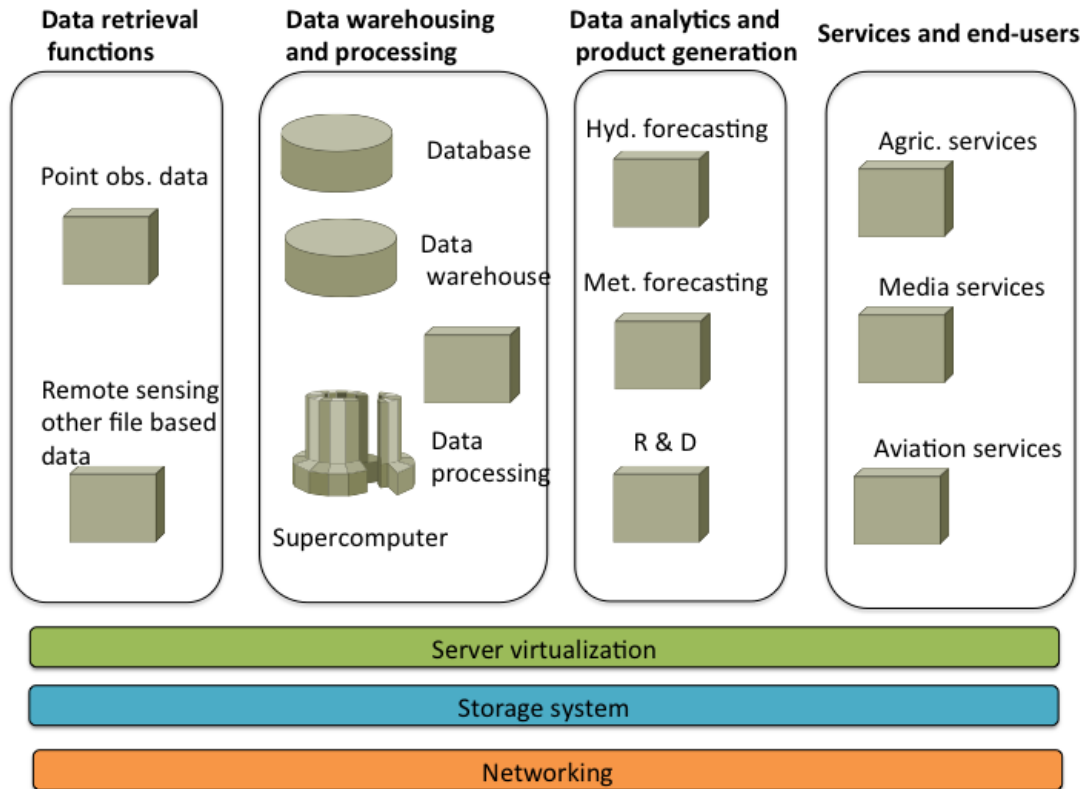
Data retrieval functions

Point obs. data

Remote sensing other file based data

Data warehousing and processing

Database

Data warehouse

Data processing

Supercomputer

Data analytics and product generation

Hyd. forecasting

Met. forecasting

R & D

Services and end-users

Agric. services

Media services

Aviation services

Server virtualization

Storage system

Networking